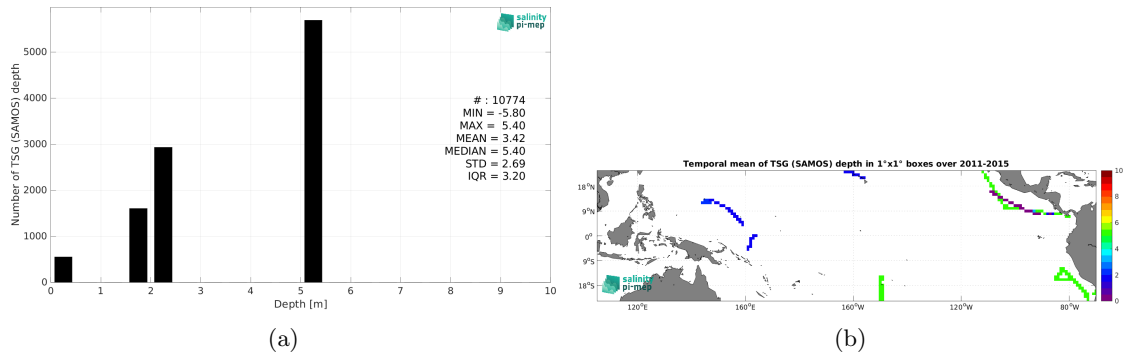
salinity pi-mep

Number of TSG (SAMOS) depth

5000
4000
3000
2000
1000
0

# : 10774
MIN = -5.80
MAX = 5.40
MEAN = 3.42
MEDIAN = 5.40
STD = 2.69
IQR = 3.20

0 1 2 3 4 5 6 7 8 9 10
Depth [m]

(a)

Temporal mean of TSG (SAMOS) depth in 1°x1° boxes over 2011-2015

18°N
9°N
0°
9°S
18°S

120°E 160°E 160°W 120°W 80°W

salinity pi-mep

10
8
6
4
2
0

(b)